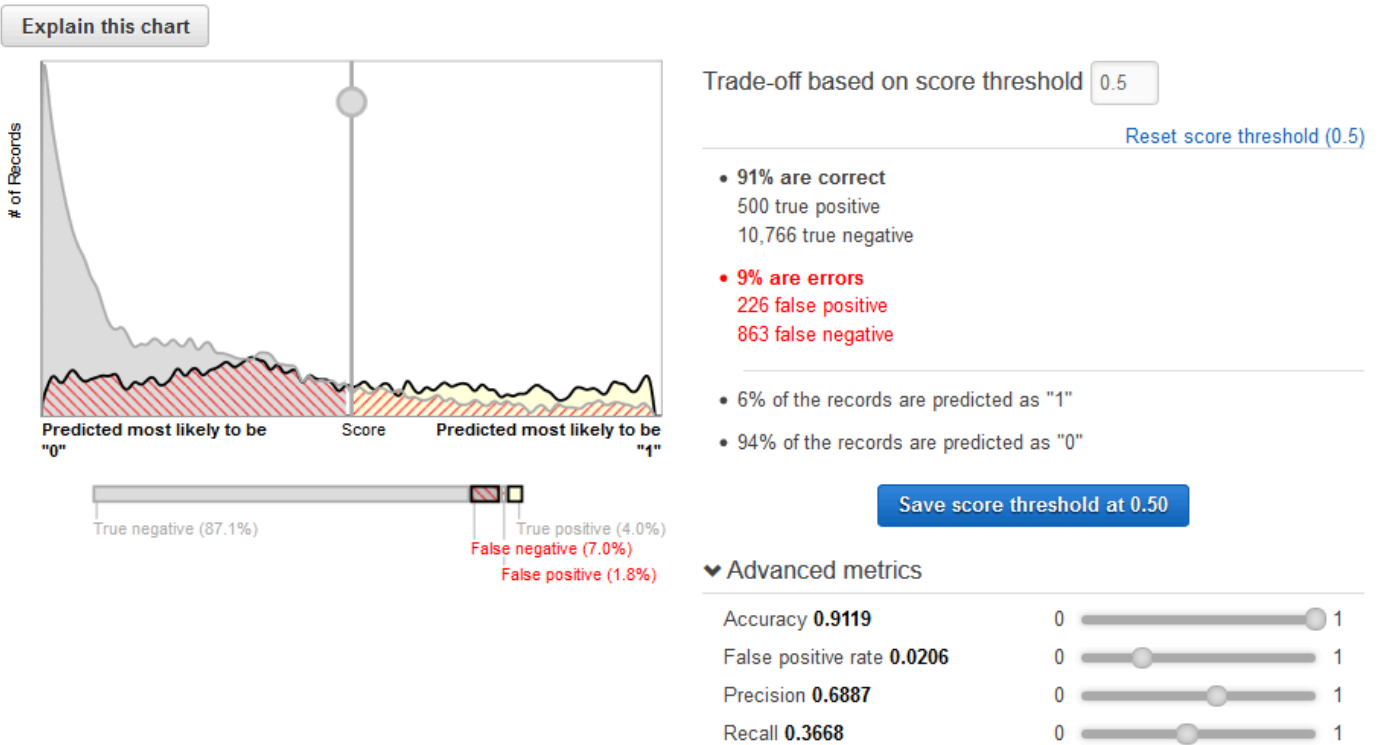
Explain this chart

# of Records

Predicted most likely to be "0"

Score

Predicted most likely to be "1"

True negative (87.1%)

True positive (4.0%)

False negative (7.0%)

False positive (1.8%)

Trade-off based on score threshold 0.5

Reset score threshold (0.5)

• 91% are correct
500 true positive
10,766 true negative

• 9% are errors
226 false positive
863 false negative

• 6% of the records are predicted as "1"

• 94% of the records are predicted as "0"

Save score threshold at 0.50

Advanced metrics

| | | | |
|---|---|---|---|
| Accuracy **0.9119** | 0 | | 1 |
| False positive rate **0.0206** | 0 | | 1 |
| Precision **0.6887** | 0 | | 1 |
| Recall **0.3668** | 0 | | 1 |